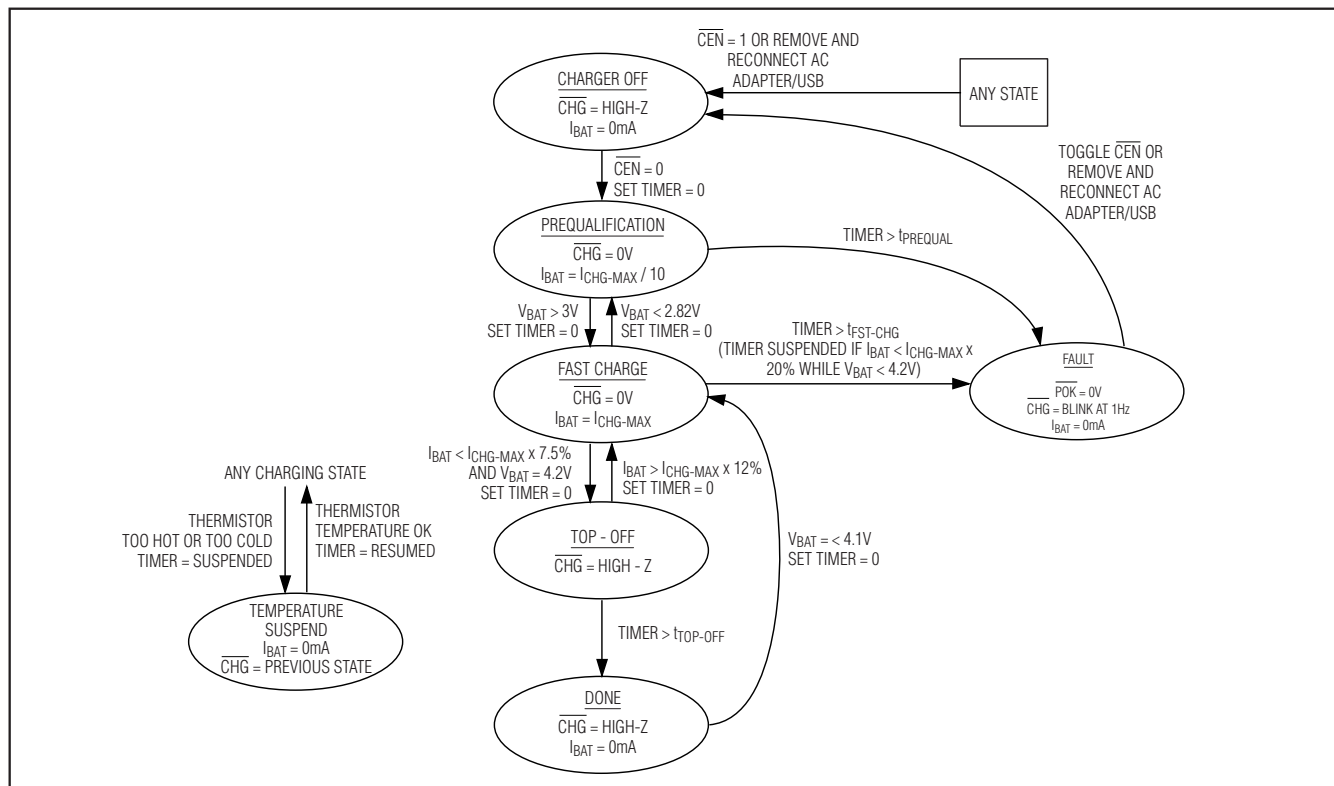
$\overline{CEN}$ = 1 OR REMOVE AND RECONNECT AC ADAPTER/USB

ANY STATE

CHARGER OFF
$\overline{CHG}$ = HIGH-Z
$I_{BAT}$ = 0mA

TOGGLE $\overline{CEN}$ OR REMOVE AND RECONNECT AC ADAPTER/USB

$\overline{CEN}$ = 0
SET TIMER = 0

PREQUALIFICATION
$\overline{CHG}$ = 0V
$I_{BAT} = I_{CHG-MAX} / 10$

TIMER > $t_{PREQUAL}$

$V_{BAT}$ > 3V
SET TIMER = 0

$V_{BAT}$ < 2.82V
SET TIMER = 0

TIMER > $t_{FST-CHG}$
(TIMER SUSPENDED IF $I_{BAT} < I_{CHG-MAX}$ x 20% WHILE $V_{BAT}$ < 4.2V)

FAST CHARGE
$\overline{CHG}$ = 0V
$I_{BAT} = I_{CHG-MAX}$

FAULT
$\overline{POK}$ = 0V
$\overline{CHG}$ = BLINK AT 1Hz
$I_{BAT}$ = 0mA

$I_{BAT} < I_{CHG-MAX}$ x 7.5%
AND $V_{BAT}$ = 4.2V
SET TIMER = 0

$I_{BAT} > I_{CHG-MAX}$ x 12%
SET TIMER = 0

ANY CHARGING STATE

THERMISTOR
TOO HOT OR TOO COLD
TIMER = SUSPENDED

THERMISTOR
TEMPERATURE OK
TIMER = RESUMED

TOP - OFF
$\overline{CHG}$ = HIGH - Z

$V_{BAT}$ = < 4.1V
SET TIMER = 0

TEMPERATURE
SUSPEND
$I_{BAT}$ = 0mA
$\overline{CHG}$ = PREVIOUS STATE

TIMER > $t_{TOP-OFF}$

DONE
$\overline{CHG}$ = HIGH-Z
$I_{BAT}$ = 0mA